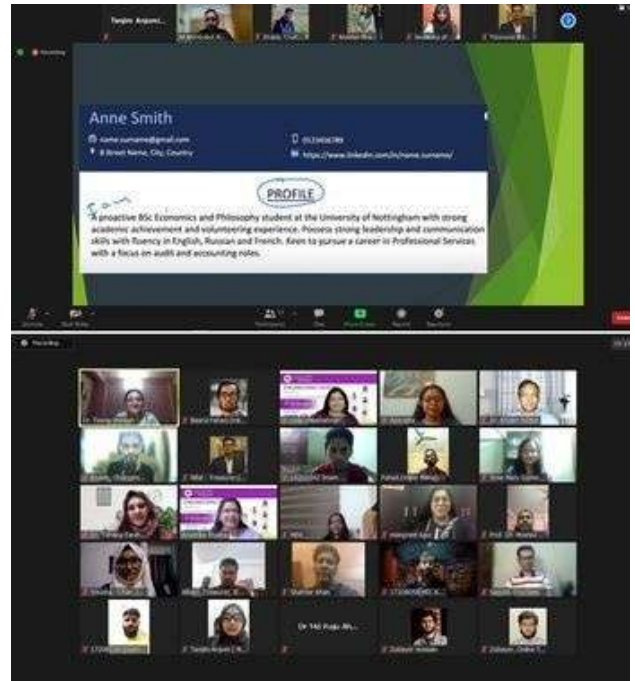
Anne Smith

name.surname@gmail.com

8 Street Name, City, Country

01234567890

https://www.linkedin.com/in/name.surname/

I am

PROFILE

A proactive BSc Economics and Philosophy student at the University of Nottingham with strong academic achievement and volunteering experience. Possess strong leadership and communication skills with fluency in English, Russian and French. Keen to pursue a career in Professional Services with a focus on audit and accounting roles.

Recording

Dr Md. Kuju Ah...